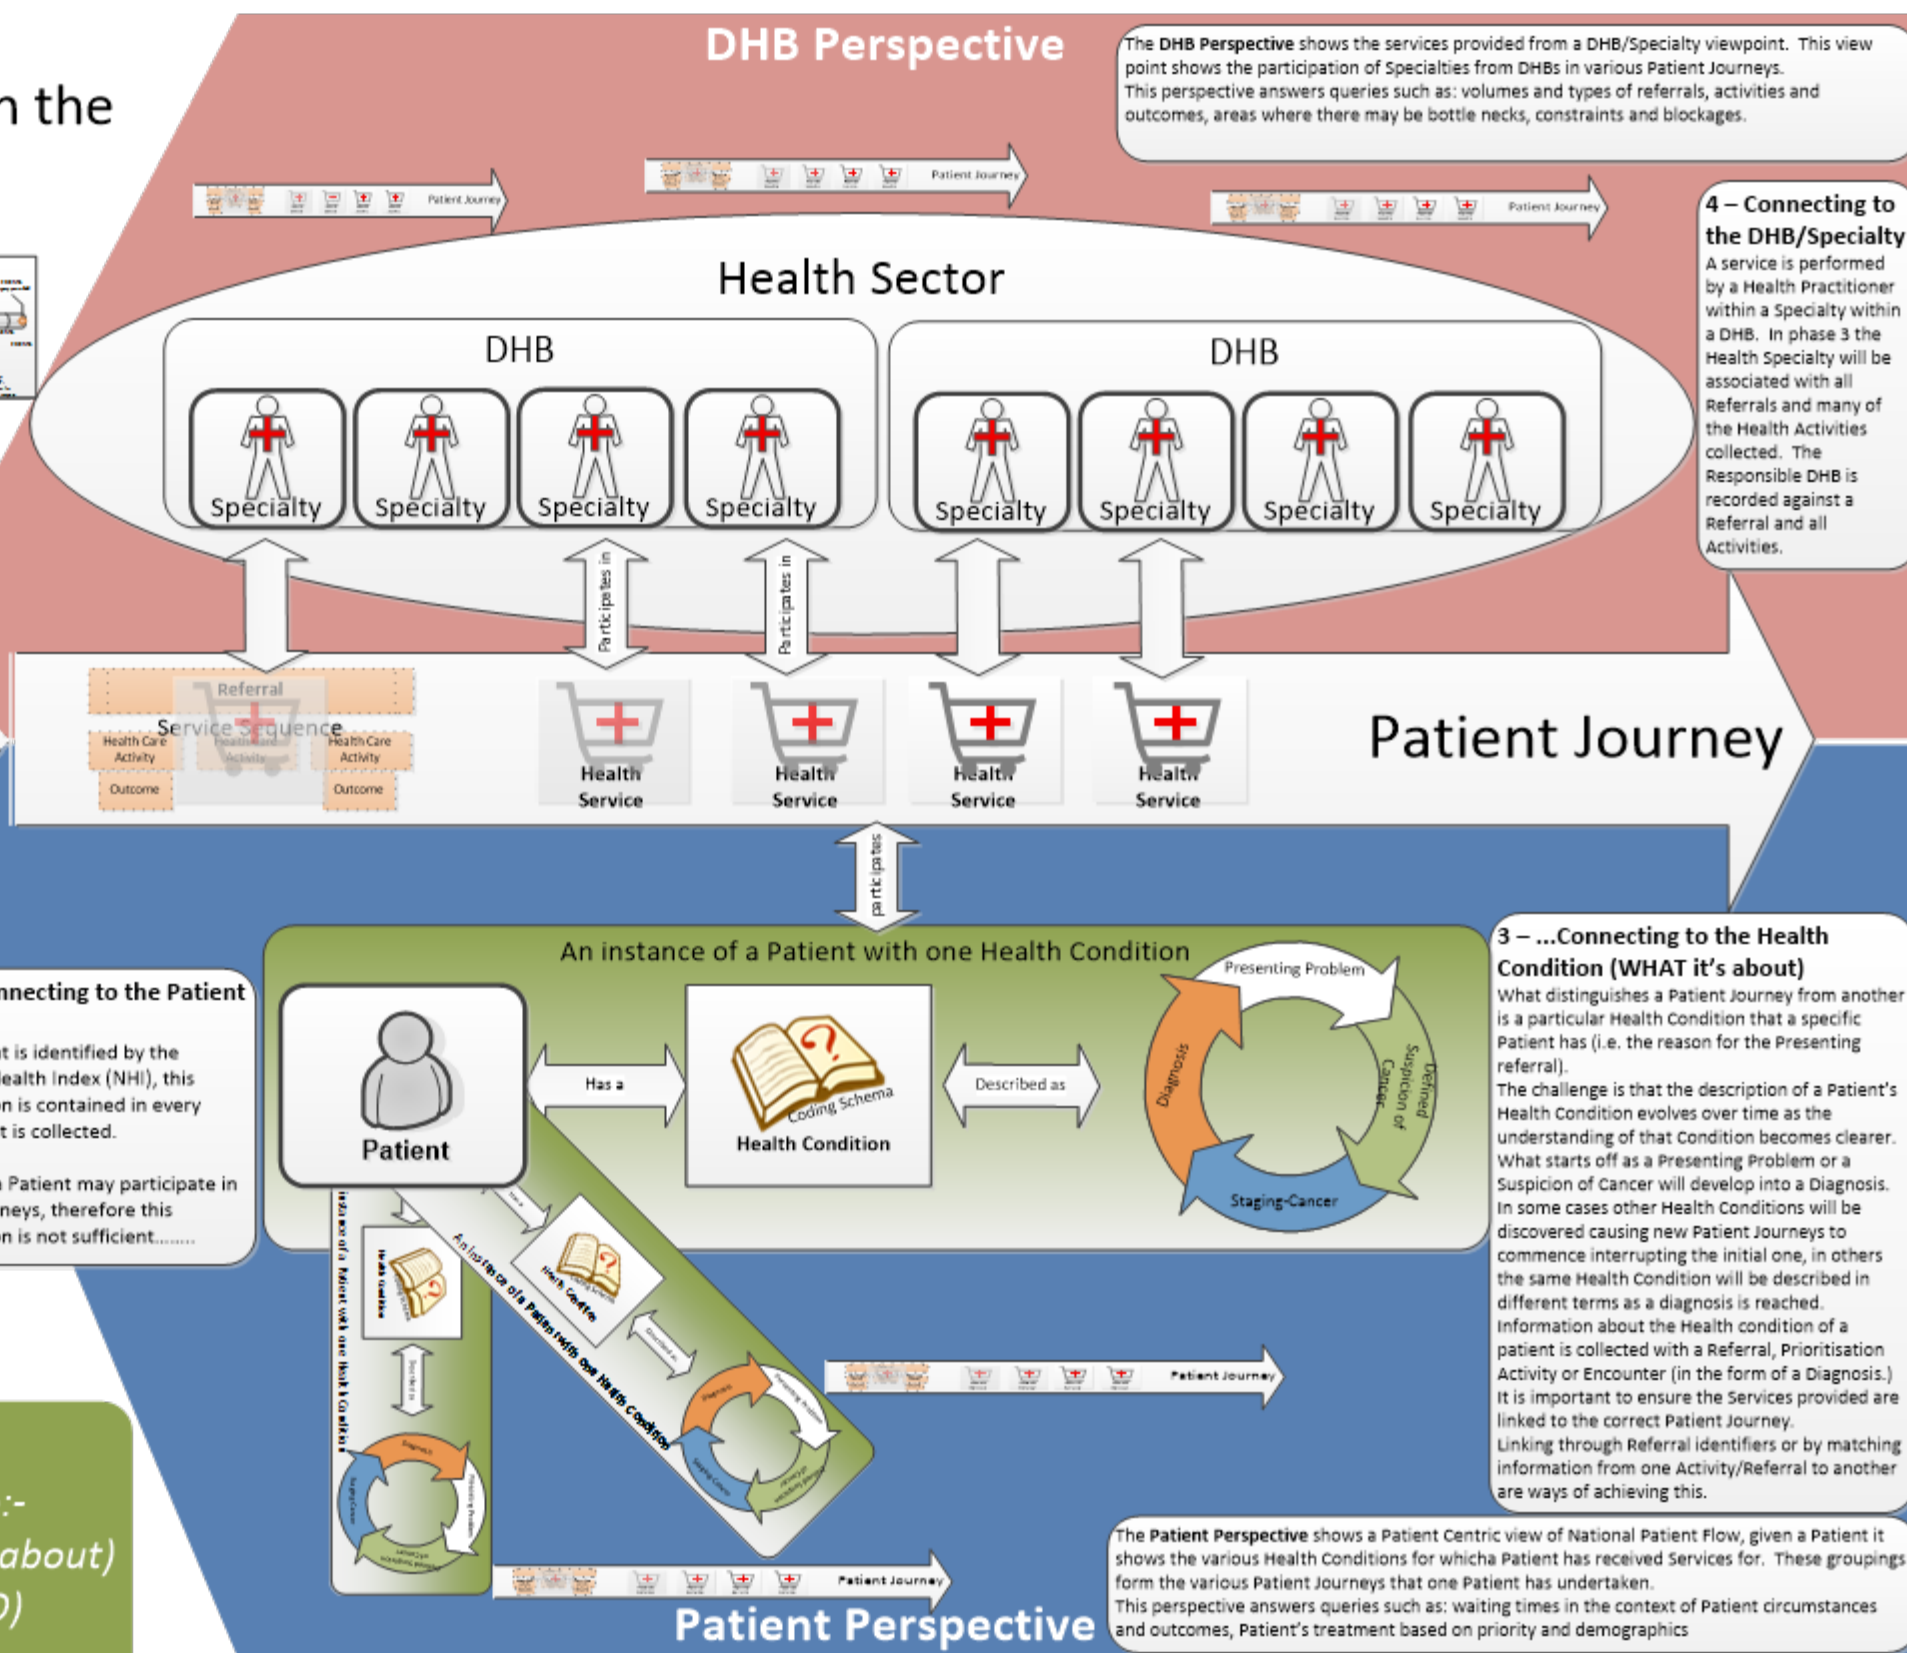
n the

DHB Perspective

The DHB Perspective shows the services provided from a DHB/Specialty viewpoint. This view point shows the participation of Specialties from DHBs in various Patient Journeys. This perspective answers queries such as: volumes and types of referrals, activities and outcomes, areas where there may be bottle necks, constraints and blockages.

Patient Journey

Patient Journey

Patient Journey

4 – Connecting to the DHB/Specialty
A service is performed by a Health Practitioner within a Specialty within a DHB. In phase 3 the Health Specialty will be associated with all Referrals and many of the Health Activities collected. The Responsible DHB is recorded against a Referral and all Activities.

Health Sector

DHB

DHB

Specialty Specialty Specialty Specialty Specialty Specialty Specialty Specialty

Participates in

Participates in

Referral
Service Sequence
Health Care Activity
Health Care Activity
Health Care Activity
Outcome
Outcome

Health Service

Health Service

Health Service

Health Service

Patient Journey

participates

An instance of a Patient with one Health Condition

nnecting to the Patient

t is identified by the lealth Index (NHI), this n is contained in every t is collected.

Patient may participate in neys, therefore this n is not sufficient........

Patient

Has a

Coding Schema
Health Condition

Described as

Presenting Problem
Diagnosis
Defined Suspicion of Cancer
Staging-Cancer

3 – ...Connecting to the Health Condition (WHAT it's about)
What distinguishes a Patient Journey from another is a particular Health Condition that a specific Patient has (i.e. the reason for the Presenting referral).
The challenge is that the description of a Patient's Health Condition evolves over time as the understanding of that Condition becomes clearer. What starts off as a Presenting Problem or a Suspicion of Cancer will develop into a Diagnosis. In some cases other Health Conditions will be discovered causing new Patient Journeys to commence interrupting the initial one, in others the same Health Condition will be described in different terms as a diagnosis is reached.
Information about the Health condition of a patient is collected with a Referral, Prioritisation Activity or Encounter (in the form of a Diagnosis.)
It is important to ensure the Services provided are linked to the correct Patient Journey.
Linking through Referral identifiers or by matching information from one Activity/Referral to another are ways of achieving this.

An instance of a Patient with one Health Condition

Instance of a Patient with one Health Condition

Patient Journey

Patient Journey

:-
about)
D)

The Patient Perspective shows a Patient Centric view of National Patient Flow, given a Patient it shows the various Health Conditions for whicha Patient has received Services for. These groupings form the various Patient Journeys that one Patient has undertaken.
This perspective answers queries such as: waiting times in the context of Patient circumstances and outcomes, Patient's treatment based on priority and demographics

Patient Perspective